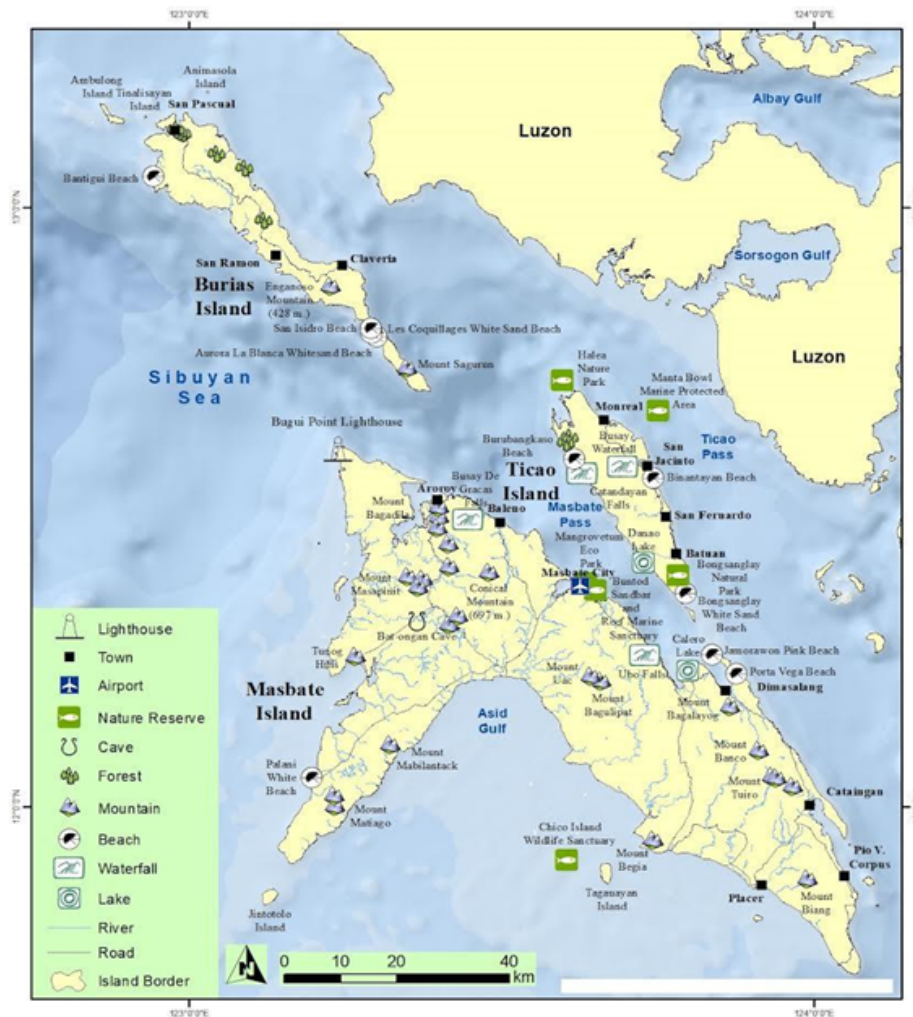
123°0'0"E
124°0'0"E
13°0'0"N
12°0'0"N

Ambulong Island Tinalisayan Island
Animasola Island
San Pascual
Bantigui Beach
Luzon
Albay Gulf
Sorsogon Gulf
San Ramon
Claveria
Burias Island
Enganoso Mountain (428 m.)
San Isidro Beach
Les Coquillages White Sand Beach
Aurora La Blanca Whitesand Beach
Mount Sagurun
Luzon
Sibuyan Sea
Halea Nature Park
Manta Bowl Marine Protected Area
Monreal
Ticao Pass
Bagui Point Lighthouse
Burubangkaso Beach
Busay Waterfall
San Jacinto
Binantayan Beach
Busay De Gracas Falls
Aroroy
Ticao Island
Catandayan Falls
Mount Bagadilla
Baleno
Masbate Pass
San Fernardo
Mangrovetum Eco Park
Danao Lake
Batuan
Bongsanglay Natural Park
Mount Maspinit
Masbate City
Buntod Sandbar and Reef Marine Sanctuary
Bongsanglay White Sand Beach
Conical Mountain (697 m.)
Bat-ongan Cave
Tugog Hills
Mount Uac
Calero Lake
Jamorawon Pink Beach
Porta Vega Beach
Dimasalang
Ubo Falls
Mount Bagulipat
Mount Bagalayog
Masbate Island
Asid Gulf
Mount Mabilantack
Mount Banco
Palani White Beach
Mount Tuiro
Cataingan
Mount Matiago
Chico Island Wildlife Sanctuary
Mount Begia
Pio V. Corpus
Tagamayan Island
Placer
Mount Biang
Jintotolo Island

Lighthouse
Town
Airport
Nature Reserve
Cave
Forest
Mountain
Beach
Waterfall
Lake
River
Road
Island Border

0 10 20 40
km